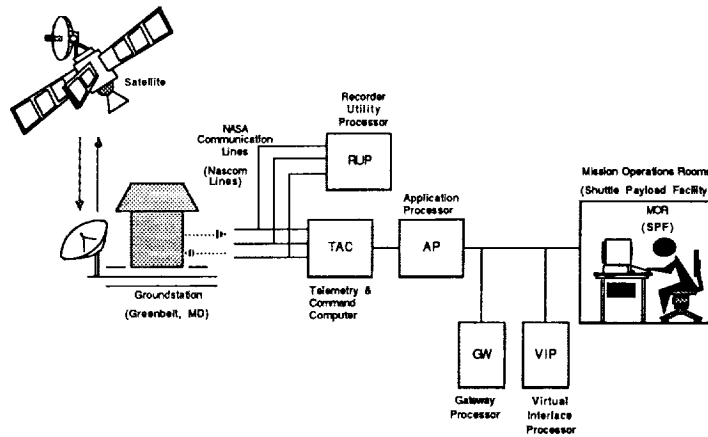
Satellite

Recorder Utility Processor

NASA Communication Lines

(Nascom Lines)

RUP

Mission Operations Rooms

(Shuttle Payload Facility)

Application Processor

MOR

(SPF)

TAC

AP

Groundstation

(Greenbelt, MD)

Telemetry & Command Computer

GW

VIP

Gateway Processor

Virtual Interface Processor